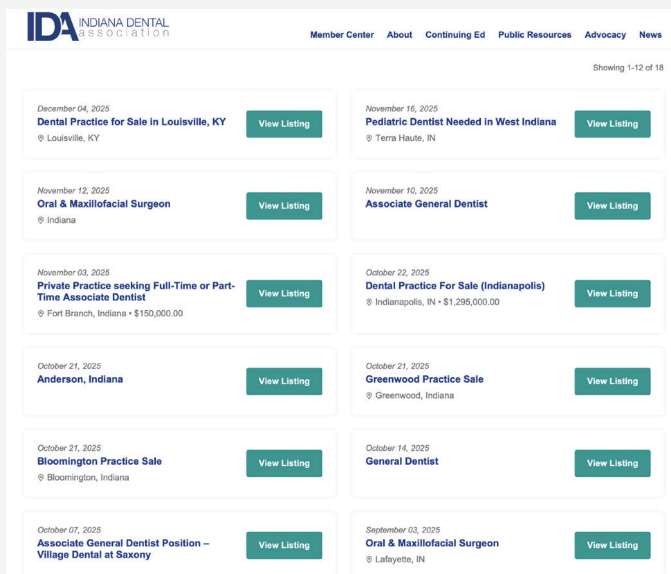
IDA INDIANA DENTAL association

Member Center About Continuing Ed Public Resources Advocacy News

Showing 1-12 of 18

December 04, 2025
Dental Practice for Sale in Louisville, KY
Louisville, KY
View Listing

November 16, 2025
Pediatric Dentist Needed in West Indiana
Terra Haute, IN
View Listing

November 12, 2025
Oral & Maxillofacial Surgeon
Indiana
View Listing

November 10, 2025
Associate General Dentist
View Listing

November 03, 2025
Private Practice seeking Full-Time or Part-Time Associate Dentist
Fort Branch, Indiana • $150,000.00
View Listing

October 22, 2025
Dental Practice For Sale (Indianapolis)
Indianapolis, IN • $1,295,000.00
View Listing

October 21, 2025
Anderson, Indiana
View Listing

October 21, 2025
Greenwood Practice Sale
Greenwood, Indiana
View Listing

October 21, 2025
Bloomington Practice Sale
Bloomington, Indiana
View Listing

October 14, 2025
General Dentist
View Listing

October 07, 2025
Associate General Dentist Position – Village Dental at Saxony
View Listing

September 03, 2025
Oral & Maxillofacial Surgeon
Lafayette, IN
View Listing